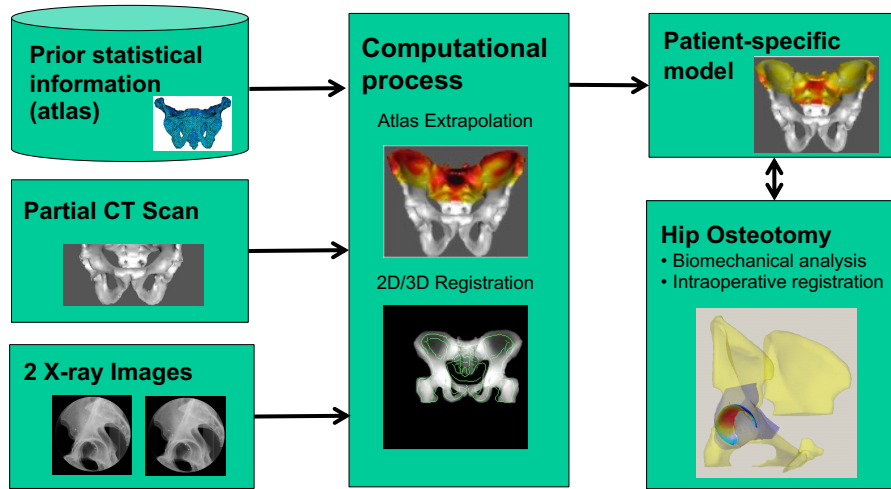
Prior statistical information (atlas)

Partial CT Scan

2 X-ray Images

Computational process

Atlas Extrapolation

2D/3D Registration

Patient-specific model

Hip Osteotomy
• Biomechanical analysis
• Intraoperative registration